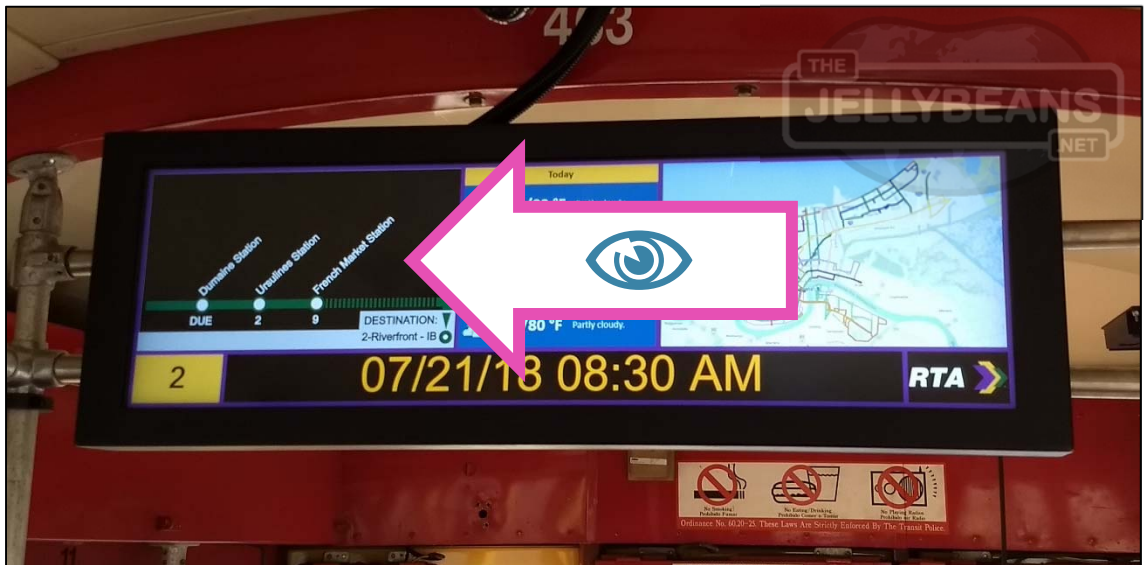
453

THE JELLYBEANS .NET

Dumaine Station
Ursulines Station
French Market Station

DUE
2
9

DESTINATION:
2-Riverfront - IB

Today

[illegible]80 °F Partly cloudy.

2

07/21/18 08:30 AM

RTA

No Smoking/ Prohibido Fumar
No Eating/Drinking Prohibido Comer o Tomar
No Playing Radios Prohibido Radio

Ordinance No. 40,20-25. These Laws Are Strictly Enforced By The Transit Police.

11